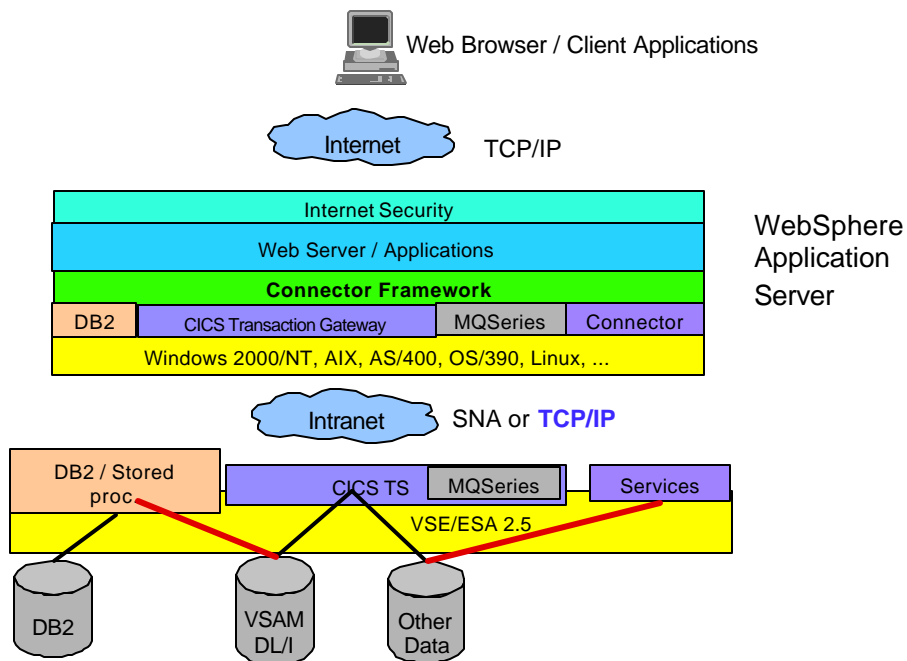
Web Browser / Client Applications

Internet

TCP/IP

Internet Security

Web Server / Applications

Connector Framework

DB2

CICS Transaction Gateway

MQSeries

Connector

Windows 2000/NT, AIX, AS/400, OS/390, Linux, ...

WebSphere Application Server

Intranet

SNA or TCP/IP

DB2 / Stored proc

CICS TS

MQSeries

Services

VSE/ESA 2.5

DB2

VSAM DL/I

Other Data